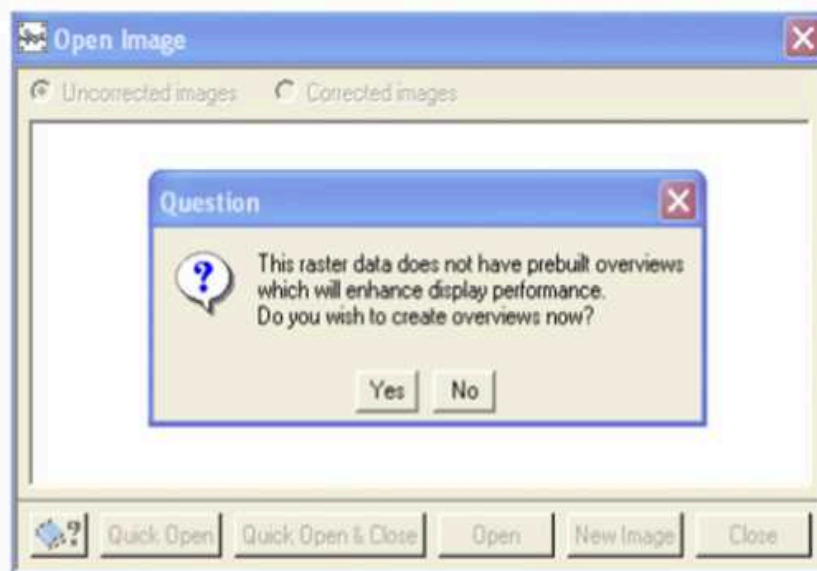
Open Image

Uncorrected images

Corrected images

Question

This raster data does not have prebuilt overviews which will enhance display performance. Do you wish to create overviews now?

Yes

No

Quick Open

Quick Open & Close

Open

New Image

Close